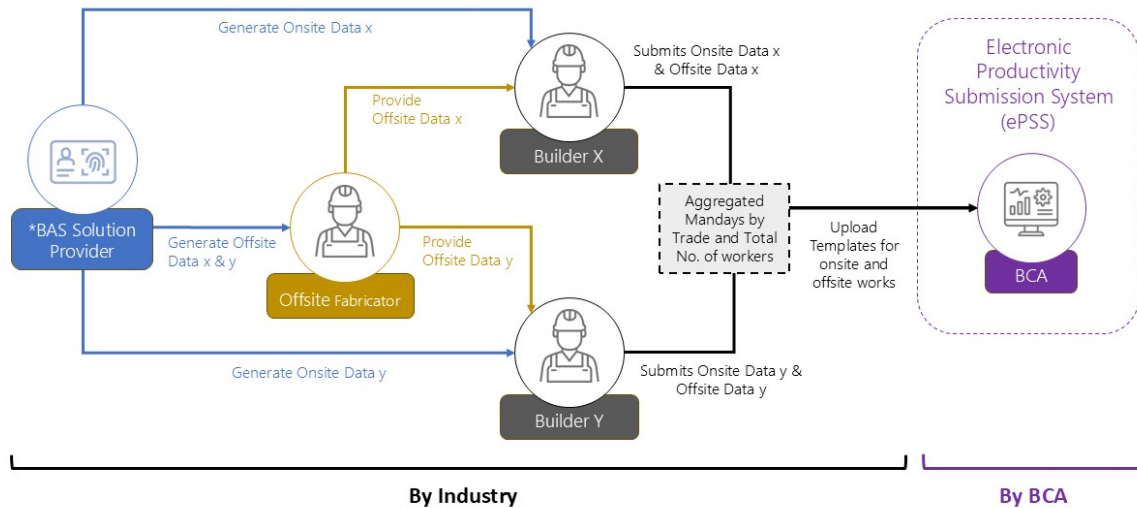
Generate Onsite Data x

Submits Onsite Data x & Offsite Data x

Electronic Productivity Submission System (ePSS)

Provide Offsite Data x

Builder X

*BAS Solution Provider

Generate Offsite Data x & y

Provide Offsite Data y

Aggregated Mandays by Trade and Total No. of workers

Upload Templates for onsite and offsite works

BCA

Offsite Fabricator

Generate Onsite Data y

Submits Onsite Data y & Offsite Data y

Builder Y

By Industry

By BCA